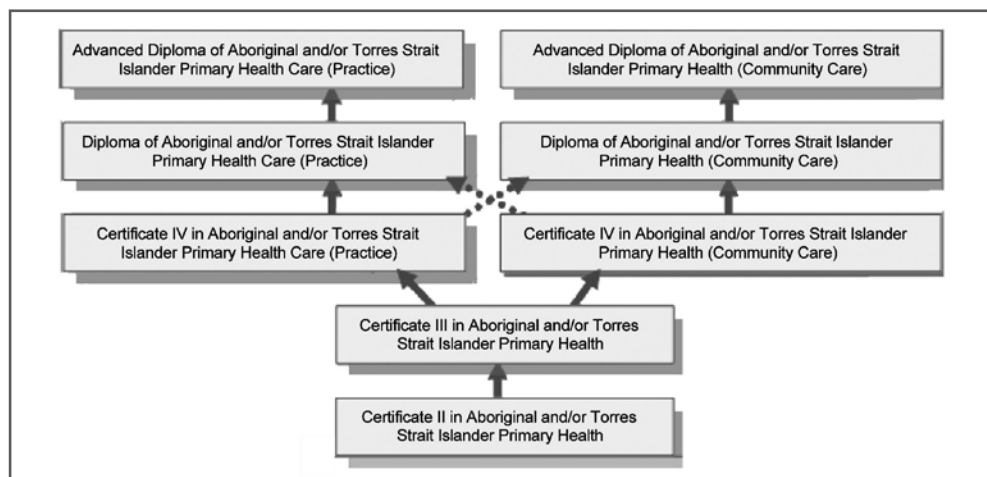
Advanced Diploma of Aboriginal and/or Torres Strait Islander Primary Health Care (Practice)

Advanced Diploma of Aboriginal and/or Torres Strait Islander Primary Health (Community Care)

Diploma of Aboriginal and/or Torres Strait Islander Primary Health Care (Practice)

Diploma of Aboriginal and/or Torres Strait Islander Primary Health (Community Care)

Certificate IV in Aboriginal and/or Torres Strait Islander Primary Health Care (Practice)

Certificate IV in Aboriginal and/or Torres Strait Islander Primary Health (Community Care)

Certificate III in Aboriginal and/or Torres Strait Islander Primary Health

Certificate II in Aboriginal and/or Torres Strait Islander Primary Health